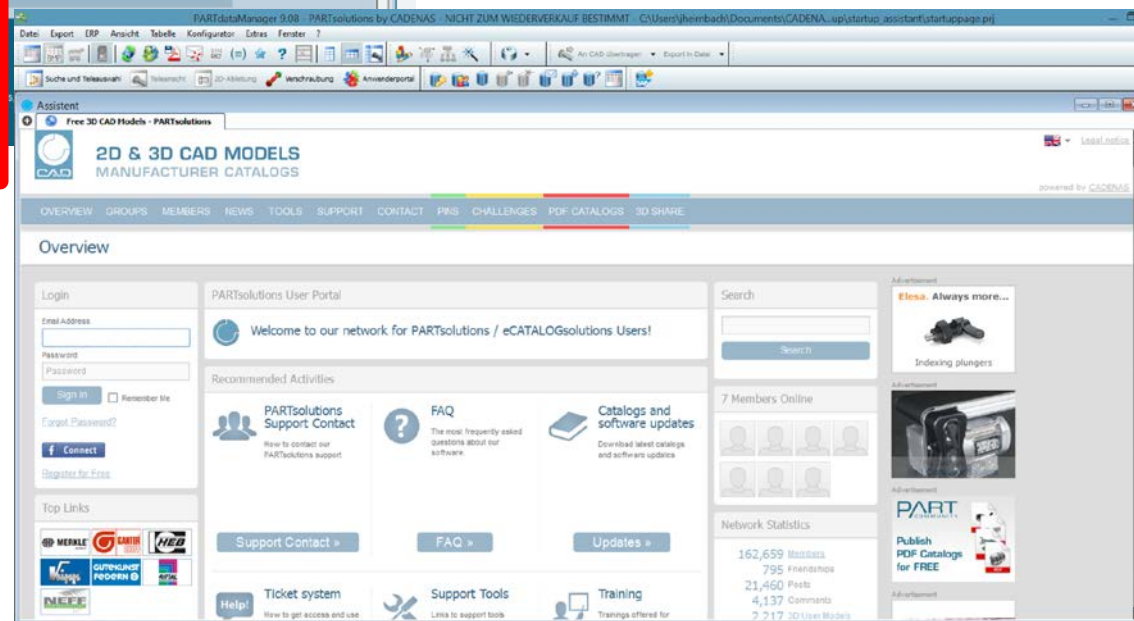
PARTdataManager 9.08 - PARTsolutions by CADENAS - NICHT ZUM WIEDERVERKAUF BESTIMMT - C:\Users\jheimbach\Documents\CADENA...up\startup_assistant\startuppage.prj

Datei Export ERP Ansicht Tabelle Konfigurator Extras Fenster ?

An CAD übertragen Export in Datei

Suche und Teileauswahl Teileansicht 2D-Ableitung Verschraubung Anwenderportal

Assistent

Free 3D CAD Models - PARTsolutions

2D & 3D CAD MODELS
MANUFACTURER CATALOGS

Legal notice

powered by CADENAS

OVERVIEW GROUPS MEMBERS NEWS TOOLS SUPPORT CONTACT PINS CHALLENGES PDF CATALOGS 3D SHARE

Overview

Login

Email Address

Password

Password

Sign in Remember Me

Forgot Password?

Connect

Register for Free

Top Links

MERKLE CARTER HEB GUTEKUNST FEDERN NEFF

PARTsolutions User Portal

Welcome to our network for PARTsolutions / eCATALOGsolutions Users!

Recommended Activities

PARTsolutions Support Contact
How to contact our PARTsolutions support

FAQ
The most frequently asked questions about our software.

Catalogs and software updates
Download latest catalogs and software updates

Support Contact »

FAQ »

Updates »

Ticket system
How to get access and use

Help!

Support Tools
Links to support tools

Training
Trainings offered for

Search

Search

7 Members Online

Network Statistics

162,659 Members
795 Friendships
21,460 Posts
4,137 Comments
2,217 3D User Models

Advertisement

Elesa. Always more...

Indexing plungers

Advertisement

Advertisement

PART COMMUNITY

Publish PDF Catalogs for FREE

Advertisement